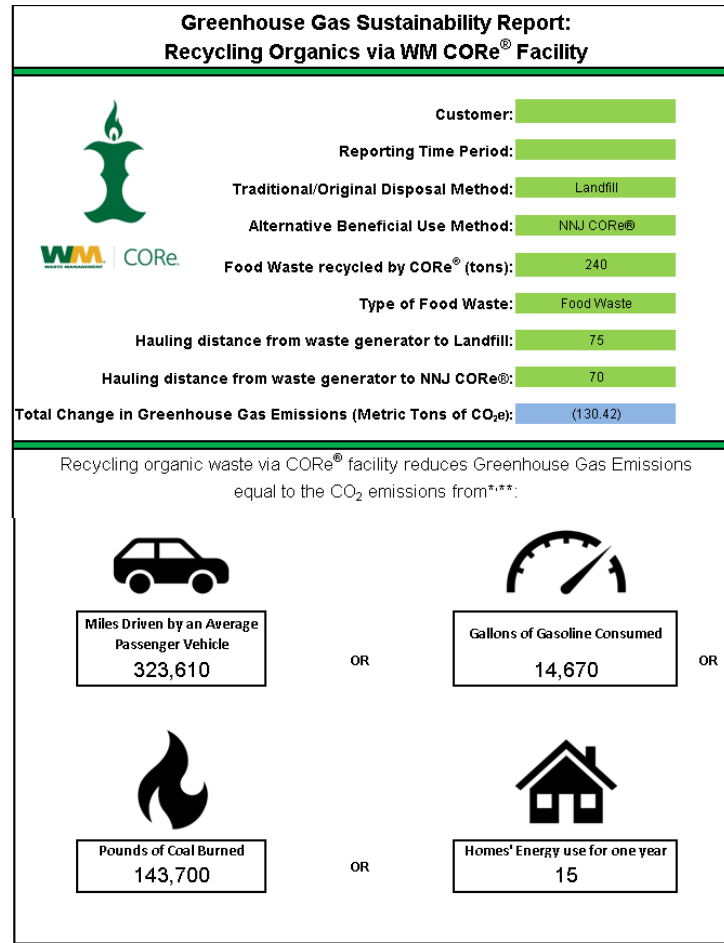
Greenhouse Gas Sustainability Report:
Recycling Organics via WM CORe® Facility

WM WASTE MANAGEMENT | CORe

| | |
|---|---|
| Customer: | |
| Reporting Time Period: | |
| Traditional/Original Disposal Method: | Landfill |
| Alternative Beneficial Use Method: | NNJ CORe® |
| Food Waste recycled by CORe® (tons): | 240 |
| Type of Food Waste: | Food Waste |
| Hauling distance from waste generator to Landfill: | 75 |
| Hauling distance from waste generator to NNJ CORe®: | 70 |
| Total Change in Greenhouse Gas Emissions (Metric Tons of $CO_2e$): | (130.42) |

Recycling organic waste via CORe® facility reduces Greenhouse Gas Emissions equal to the $CO_2$ emissions from*,**:

Miles Driven by an Average Passenger Vehicle
323,610

OR

Gallons of Gasoline Consumed
14,670

OR

Pounds of Coal Burned
143,700

OR

Homes' Energy use for one year
15